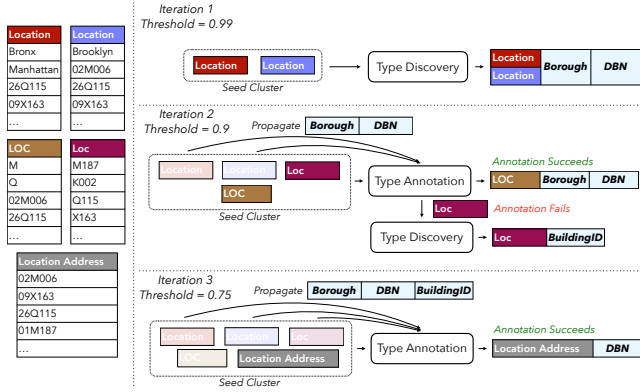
| Location |
|---|
| Bronx |
| Manhattan |
| 26Q115 |
| 09X163 |
| ... |

| Location |
|---|
| Brooklyn |
| 02M006 |
| 26Q115 |
| 09X163 |
| ... |

| LOC |
|---|
| M |
| Q |
| 02M006 |
| 26Q115 |
| ... |

| Loc |
|---|
| M187 |
| K002 |
| Q115 |
| X163 |
| ... |

| Location Address |
|---|
| 02M006 |
| 09X163 |
| 26Q115 |
| 01M187 |
| ... |

Iteration 1
Threshold = 0.99

Location Location
Seed Cluster

Type Discovery

Location Location Borough DBN

Iteration 2
Threshold = 0.9

Propagate Borough DBN

Location Location Loc LOC
Seed Cluster

Type Annotation

Annotation Succeeds
LOC Borough DBN

Loc Annotation Fails

Type Discovery

Loc BuildingID

Iteration 3
Threshold = 0.75

Propagate Borough DBN BuildingID

Location Location Loc LOC Location Address
Seed Cluster

Type Annotation

Annotation Succeeds
Location Address DBN